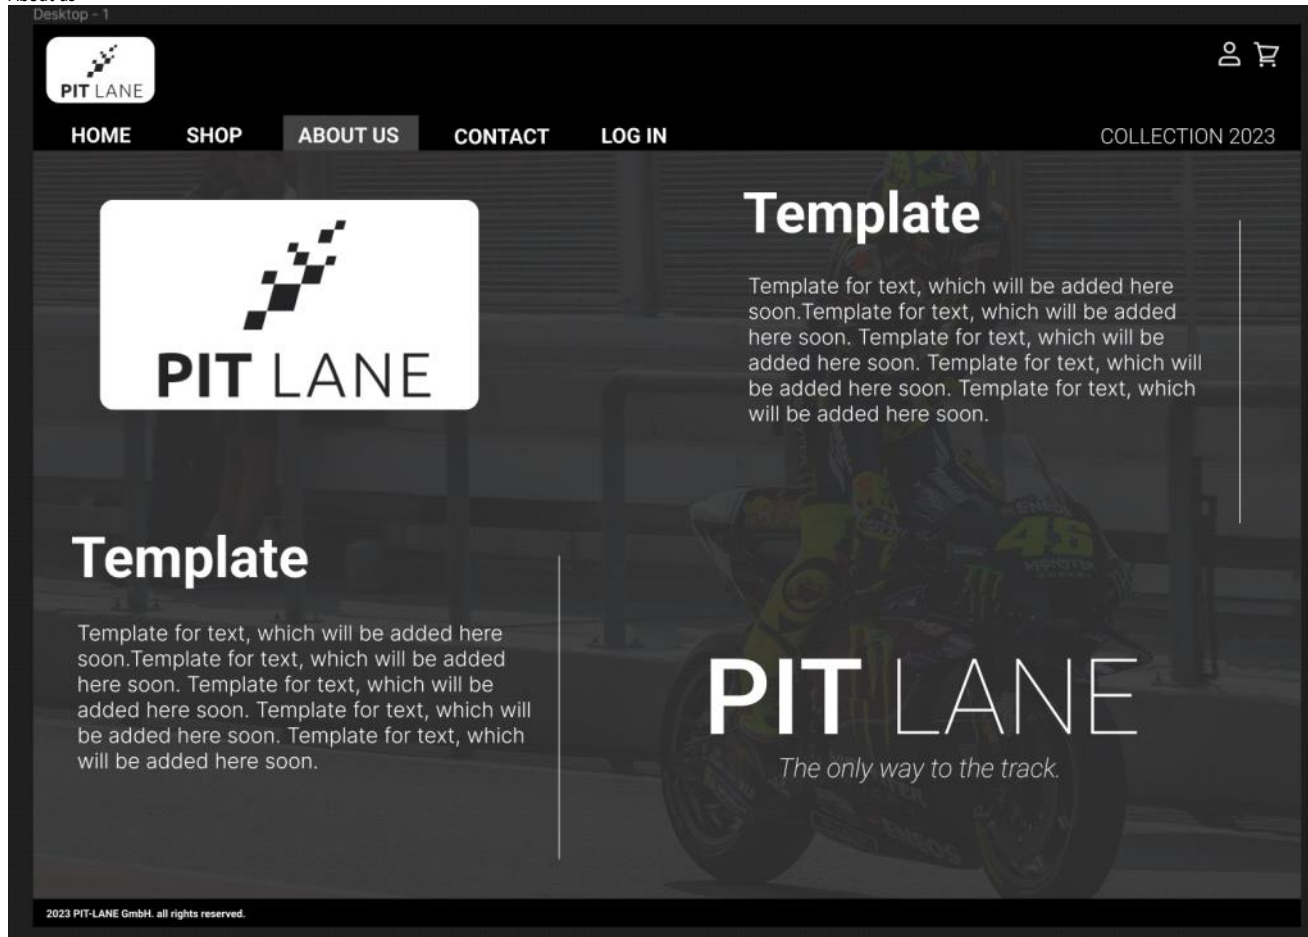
About us
Desktop - 1

PIT LANE

HOME SHOP ABOUT US CONTACT LOG IN

COLLECTION 2023

PIT LANE

Template

Template for text, which will be added here soon.Template for text, which will be added here soon. Template for text, which will be added here soon. Template for text, which will be added here soon. Template for text, which will be added here soon.

Template

Template for text, which will be added here soon.Template for text, which will be added here soon. Template for text, which will be added here soon. Template for text, which will be added here soon. Template for text, which will be added here soon.

PIT LANE
The only way to the track.

2023 PIT-LANE GmbH. all rights reserved.